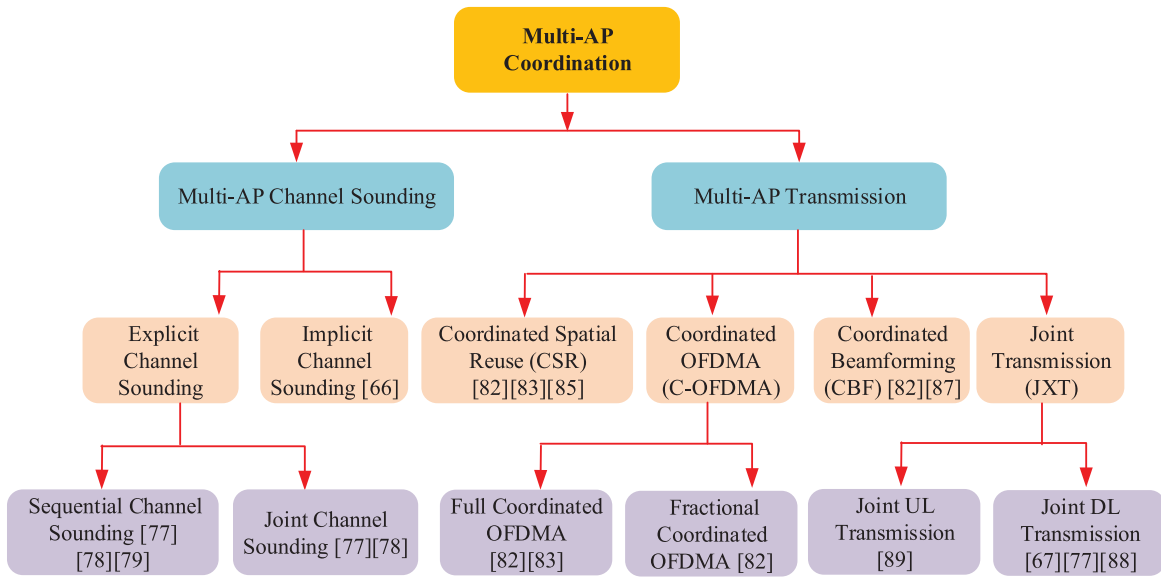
Multi-AP Coordination

Multi-AP Channel Sounding

Multi-AP Transmission

Explicit Channel Sounding

Implicit Channel Sounding [66]

Coordinated Spatial Reuse (CSR) [82][83][85]

Coordinated OFDMA (C-OFDMA)

Coordinated Beamforming (CBF) [82][87]

Joint Transmission (JXT)

Sequential Channel Sounding [77] [78][79]

Joint Channel Sounding [77][78]

Full Coordinated OFDMA [82][83]

Fractional Coordinated OFDMA [82]

Joint UL Transmission [89]

Joint DL Transmission [67][77][88]